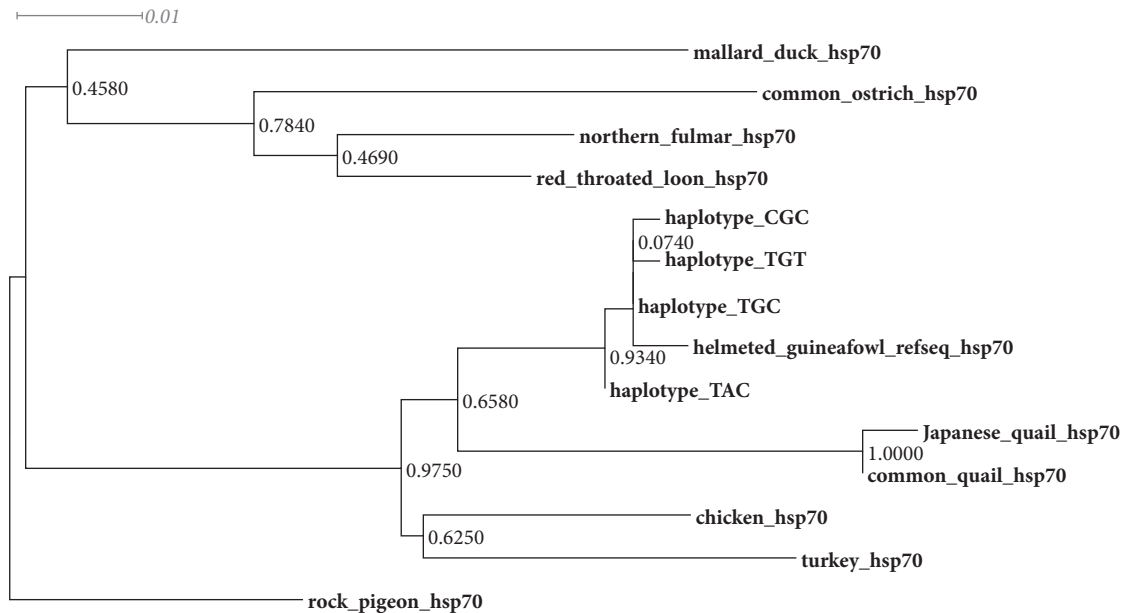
0.01

mallard_duck_hsp70
0.4580
common_ostrich_hsp70
0.7840
northern_fulmar_hsp70
0.4690
red_throated_loon_hsp70
haplotype_CGC
0.0740
haplotype_TGT
haplotype_TGC
helmeted_guineafowl_refseq_hsp70
0.9340
haplotype_TAC
0.6580
Japanese_quail_hsp70
1.0000
common_quail_hsp70
0.9750
chicken_hsp70
0.6250
turkey_hsp70
rock_pigeon_hsp70